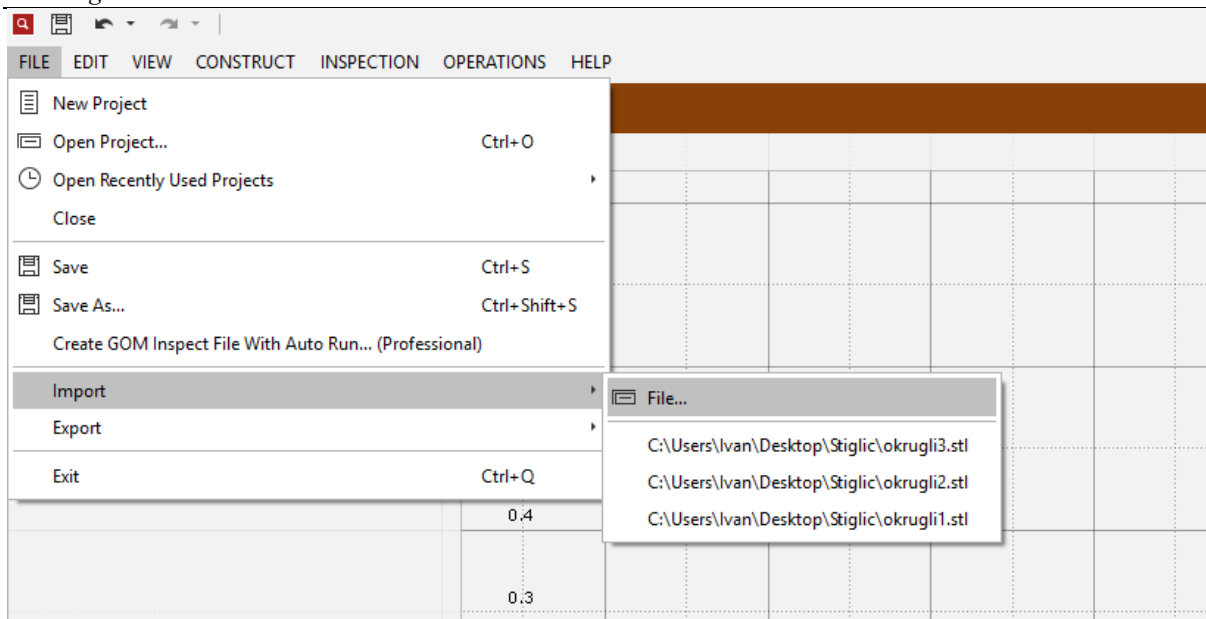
FILE EDIT VIEW CONSTRUCT INSPECTION OPERATIONS HELP

New Project
Open Project... Ctrl+O
Open Recently Used Projects
Close
Save Ctrl+S
Save As... Ctrl+Shift+S
Create GOM Inspect File With Auto Run... (Professional)
Import
Export
Exit Ctrl+Q

File...
C:\Users\Ivan\Desktop\Stiglic\okrugli3.stl
C:\Users\Ivan\Desktop\Stiglic\okrugli2.stl
C:\Users\Ivan\Desktop\Stiglic\okrugli1.stl

0.4
0.3